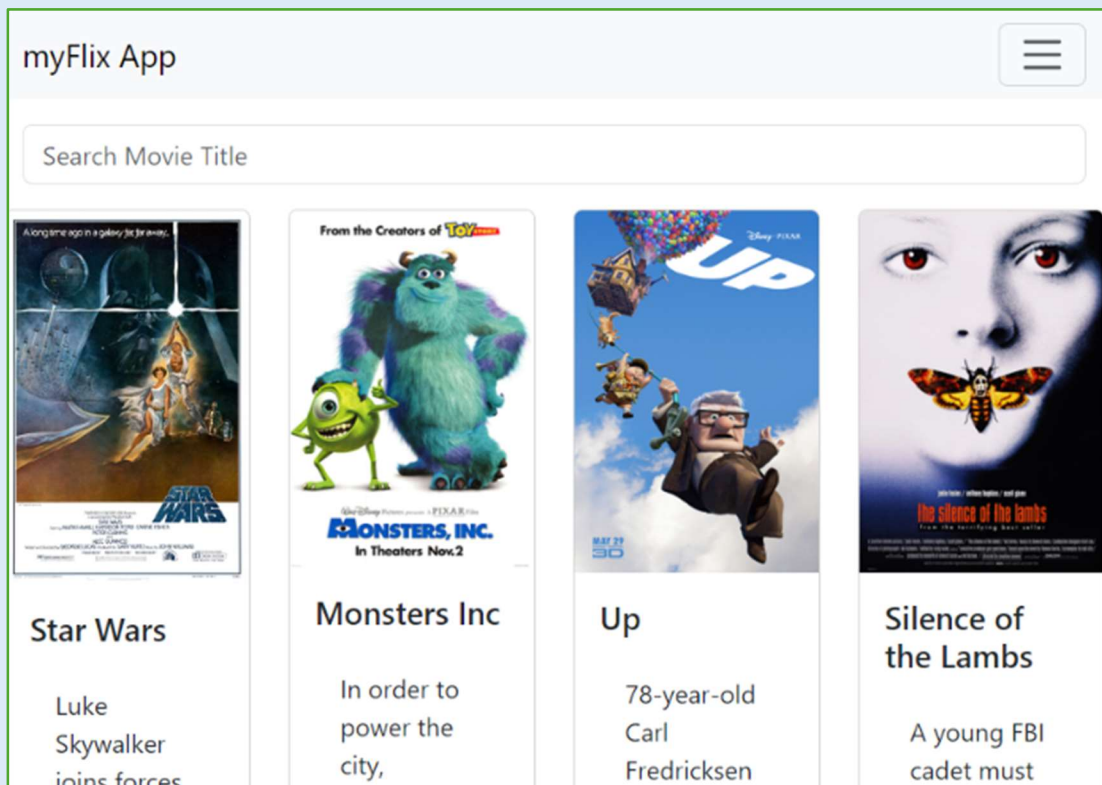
myFlix App

Search Movie Title

A long time ago in a galaxy far, far away....

STAR WARS

Star Wars

Luke Skywalker joins forces

From the Creators of TOY STORY

Walt Disney Pictures presents a PIXAR Film

MONSTERS, INC.

In Theaters Nov.2

Monsters Inc

In order to power the city,

DISNEY PIXAR

UP

MAY 29 3D

Up

78-year-old Carl Fredricksen

the silence of the lambs

Silence of the Lambs

A young FBI cadet must